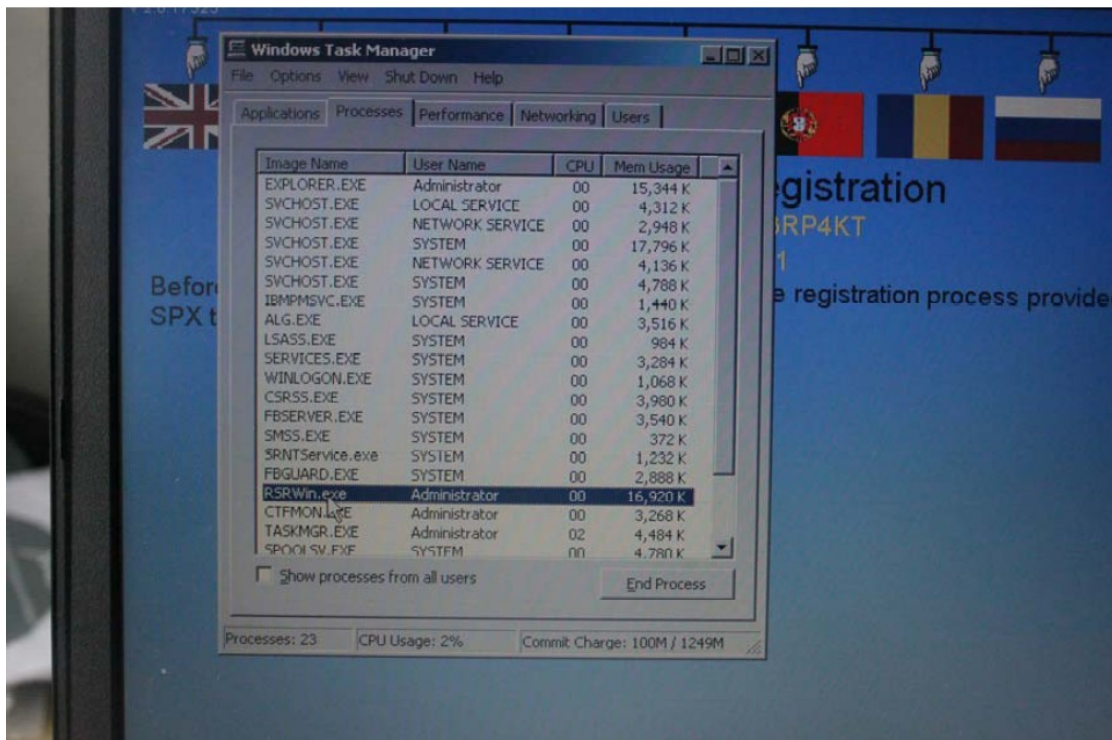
Windows Task Manager

File Options View Shut Down Help

Applications Processes Performance Networking Users

| Image Name | User Name | CPU | Mem Usage |
|---|---|---|---|
| EXPLORER.EXE | Administrator | 00 | 15,344 K |
| SVCHOST.EXE | LOCAL SERVICE | 00 | 4,312 K |
| SVCHOST.EXE | NETWORK SERVICE | 00 | 2,948 K |
| SVCHOST.EXE | SYSTEM | 00 | 17,796 K |
| SVCHOST.EXE | NETWORK SERVICE | 00 | 4,136 K |
| SVCHOST.EXE | SYSTEM | 00 | 4,788 K |
| IBMPMSVC.EXE | SYSTEM | 00 | 1,440 K |
| ALG.EXE | LOCAL SERVICE | 00 | 3,516 K |
| LSASS.EXE | SYSTEM | 00 | 984 K |
| SERVICES.EXE | SYSTEM | 00 | 3,284 K |
| WINLOGON.EXE | SYSTEM | 00 | 1,068 K |
| CSRSS.EXE | SYSTEM | 00 | 3,980 K |
| FBSERVER.EXE | SYSTEM | 00 | 3,540 K |
| SMSS.EXE | SYSTEM | 00 | 372 K |
| SRNTService.exe | SYSTEM | 00 | 1,232 K |
| FBGUARD.EXE | SYSTEM | 00 | 2,888 K |
| RSRWin.exe | Administrator | 00 | 16,920 K |
| CTFMON.EXE | Administrator | 00 | 3,268 K |
| TASKMGR.EXE | Administrator | 02 | 4,484 K |
| SPOOLSV.EXE | SYSTEM | 00 | 4,780 K |

Show processes from all users

End Process

Processes: 23 CPU Usage: 2% Commit Charge: 100M / 1249M

egistration
RP4KT
1
Befor
SPX t
e registration process provide